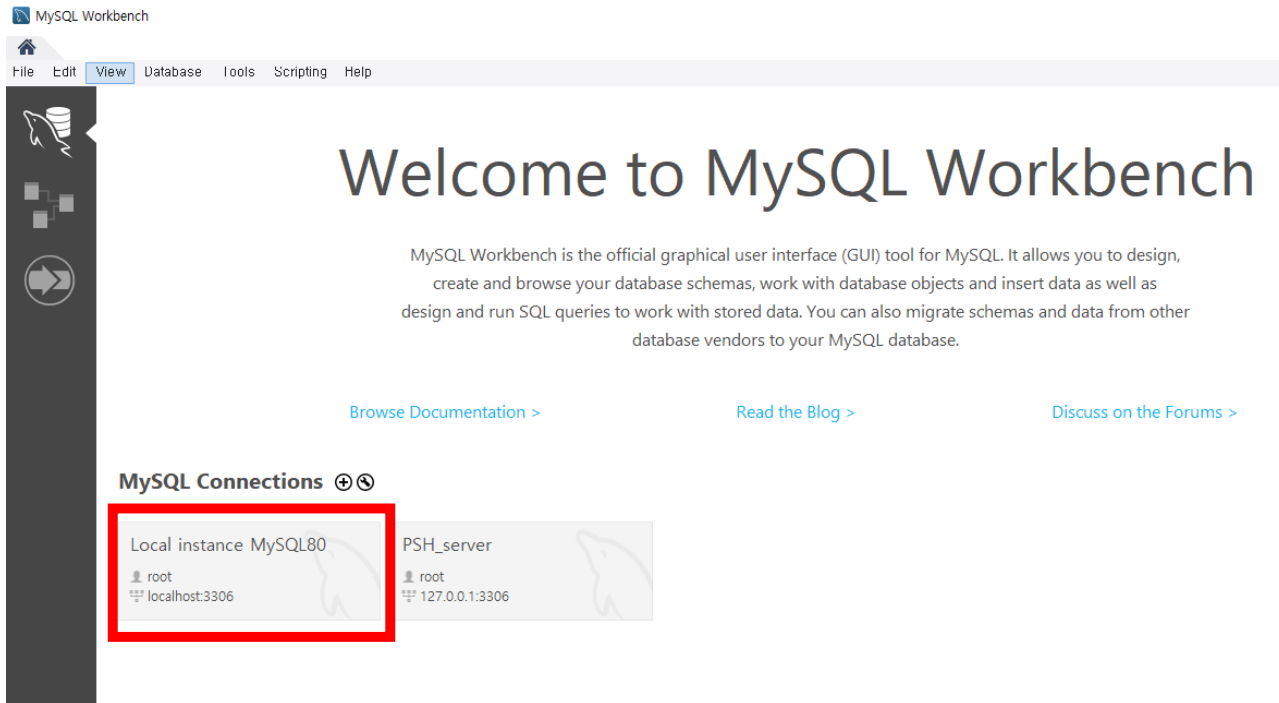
MySQL Workbench

File Edit View Database Tools Scripting Help

Welcome to MySQL Workbench

MySQL Workbench is the official graphical user interface (GUI) tool for MySQL. It allows you to design, create and browse your database schemas, work with database objects and insert data as well as design and run SQL queries to work with stored data. You can also migrate schemas and data from other database vendors to your MySQL database.

Browse Documentation > Read the Blog > Discuss on the Forums >

MySQL Connections ⊕ ⊗

Local instance MySQL80
root
localhost:3306

PSH_server
root
127.0.0.1:3306